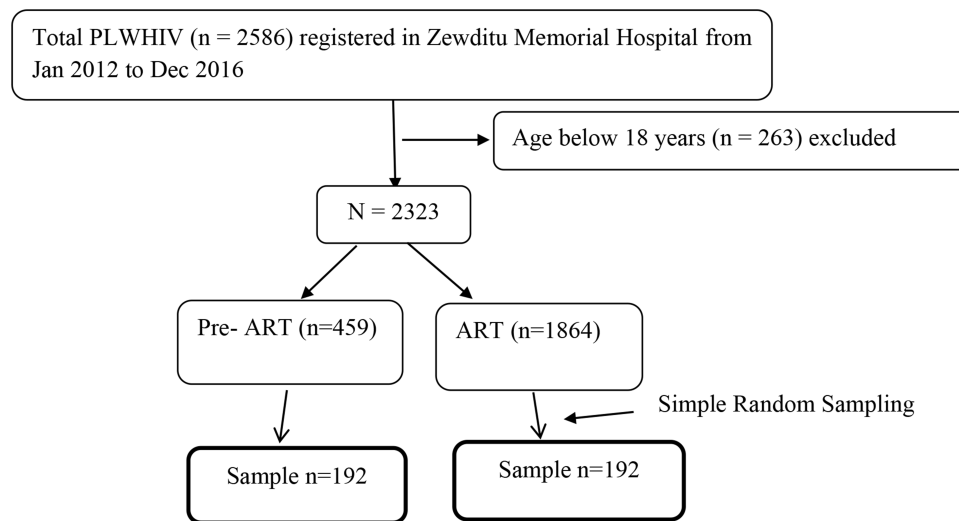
Total PLWHIV (n = 2586) registered in Zewditu Memorial Hospital from Jan 2012 to Dec 2016

Age below 18 years (n = 263) excluded

N = 2323

Pre- ART (n=459)

ART (n=1864)

Simple Random Sampling

Sample n=192

Sample n=192